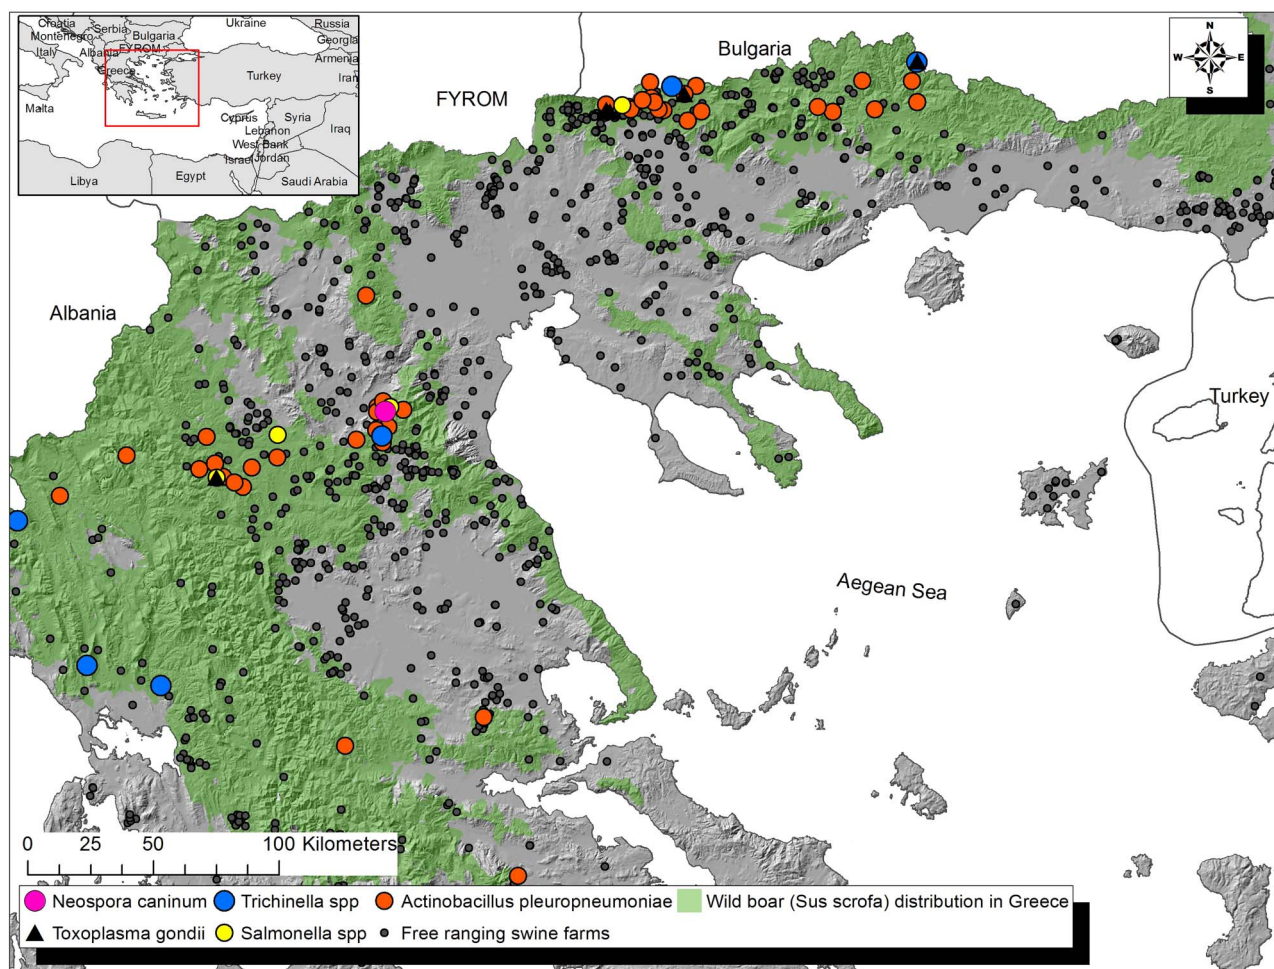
Croatia
Serbia
Montenegro
Bulgaria
Italy
Albania
FYROM
Greece
Ukraine
Russia
Georgia
Armenia
Turkey
Iran
Malta
Cyprus
Syria
Lebanon
Iraq
West Bank
Israel
Jordan
Libya
Egypt
Saudi Arabia

N
W
E
S

Bulgaria
FYROM
Albania
Turkey
Aegean Sea

0 25 50 100 Kilometers

Neospora caninum
Trichinella spp
Actinobacillus pleuropneumoniae
Wild boar (Sus scrofa) distribution in Greece
Toxoplasma gondii
Salmonella spp
Free ranging swine farms